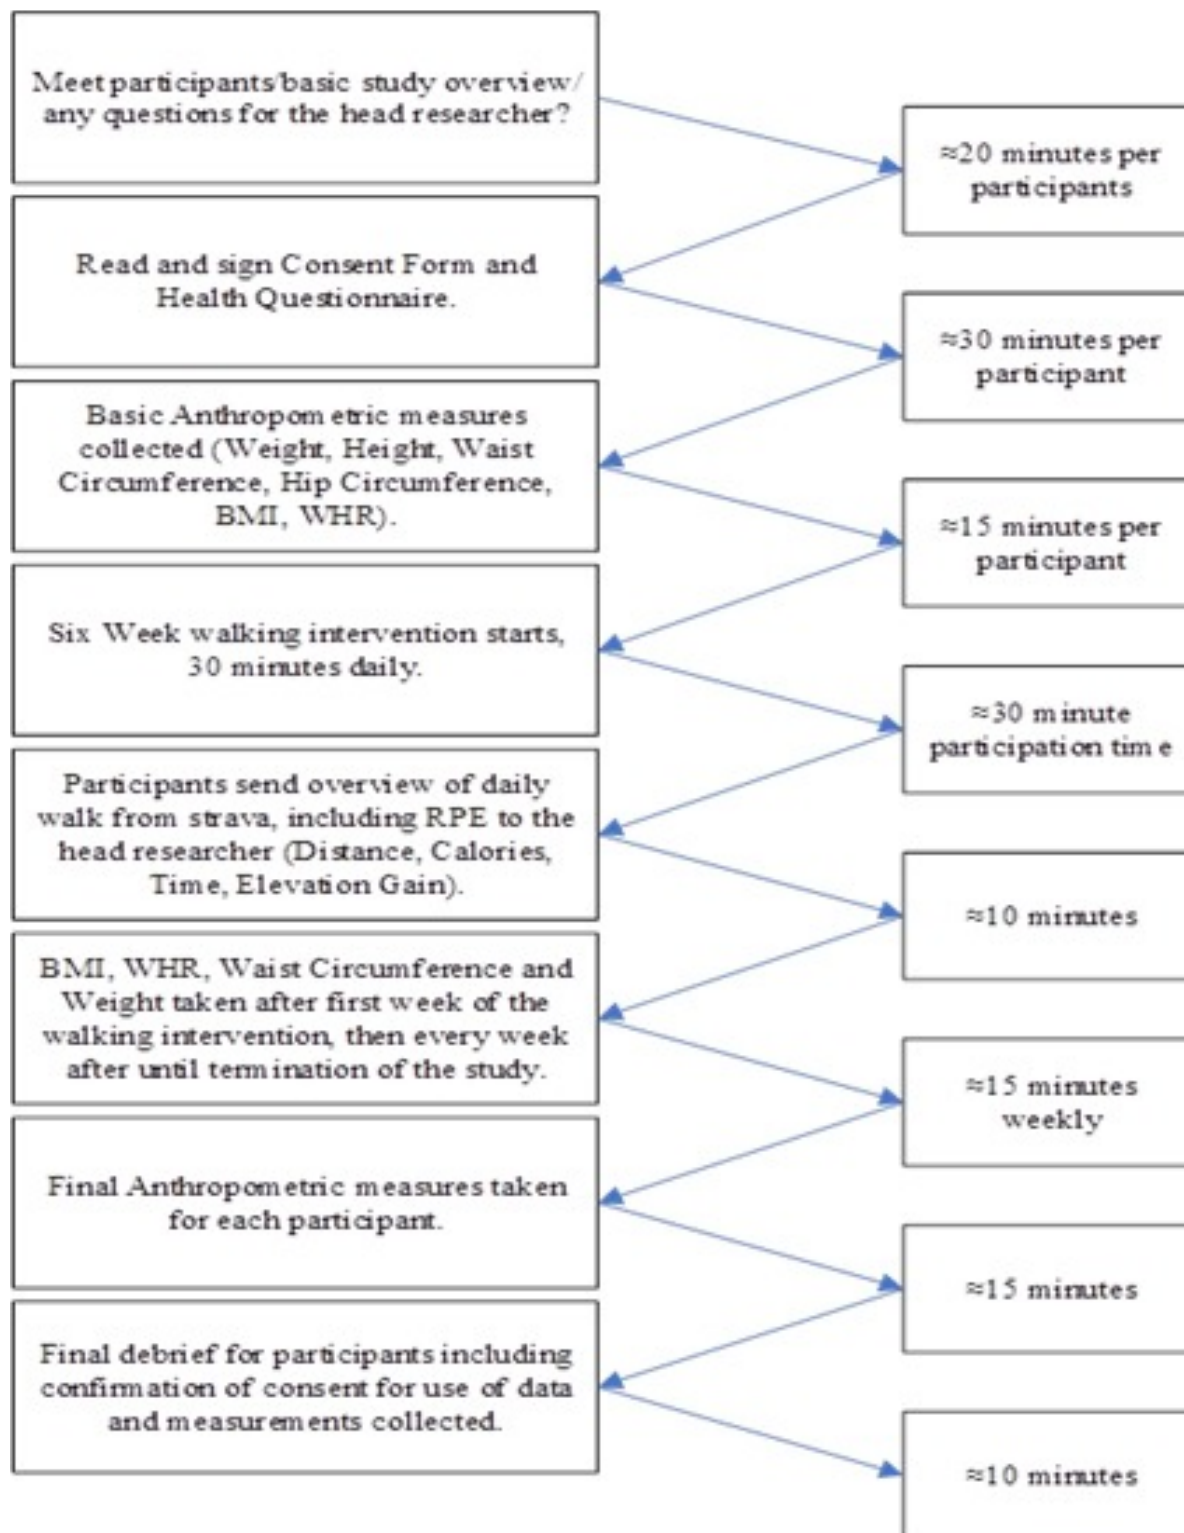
Meet participants/basic study overview/ any questions for the head researcher?

≈20 minutes per participants

Read and sign Consent Form and Health Questionnaire.

≈30 minutes per participant

Basic Anthropometric measures collected (Weight, Height, Waist Circumference, Hip Circumference, BMI, WHR).

≈15 minutes per participant

Six Week walking intervention starts, 30 minutes daily.

≈30 minute participation time

Participants send overview of daily walk from strava, including RPE to the head researcher (Distance, Calories, Time, Elevation Gain).

≈10 minutes

BMI, WHR, Waist Circumference and Weight taken after first week of the walking intervention, then every week after until termination of the study.

≈15 minutes weekly

Final Anthropometric measures taken for each participant.

≈15 minutes

Final debrief for participants including confirmation of consent for use of data and measurements collected.

≈10 minutes